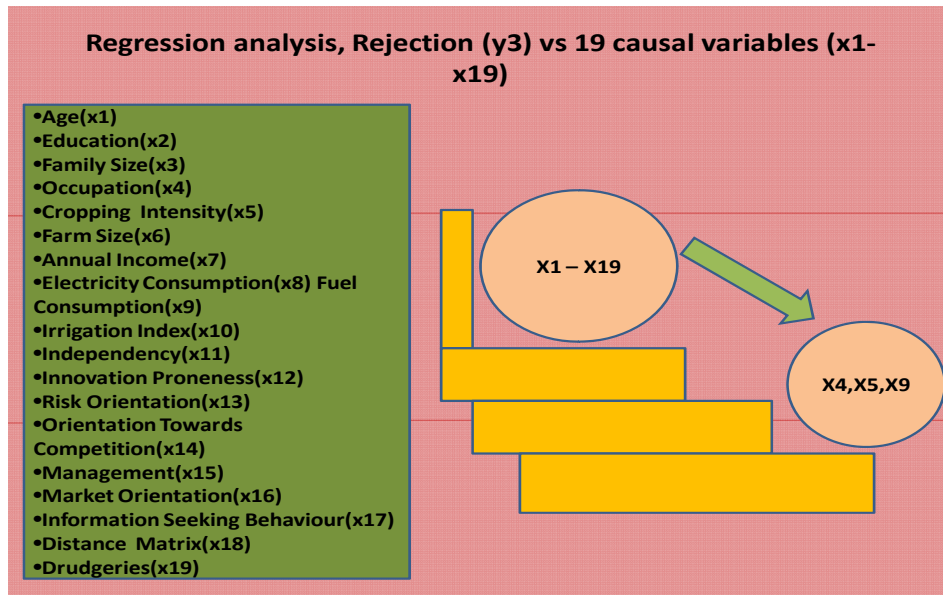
Regression analysis, Rejection (y3) vs 19 causal variables (x1-x19)

•Age(x1)
•Education(x2)
•Family Size(x3)
•Occupation(x4)
•Cropping Intensity(x5)
•Farm Size(x6)
•Annual Income(x7)
•Electricity Consumption(x8) Fuel Consumption(x9)
•Irrigation Index(x10)
•Independency(x11)
•Innovation Proneness(x12)
•Risk Orientation(x13)
•Orientation Towards Competition(x14)
•Management(x15)
•Market Orientation(x16)
•Information Seeking Behaviour(x17)
•Distance Matrix(x18)
•Drudgeries(x19)

X1 – X19

X4,X5,X9